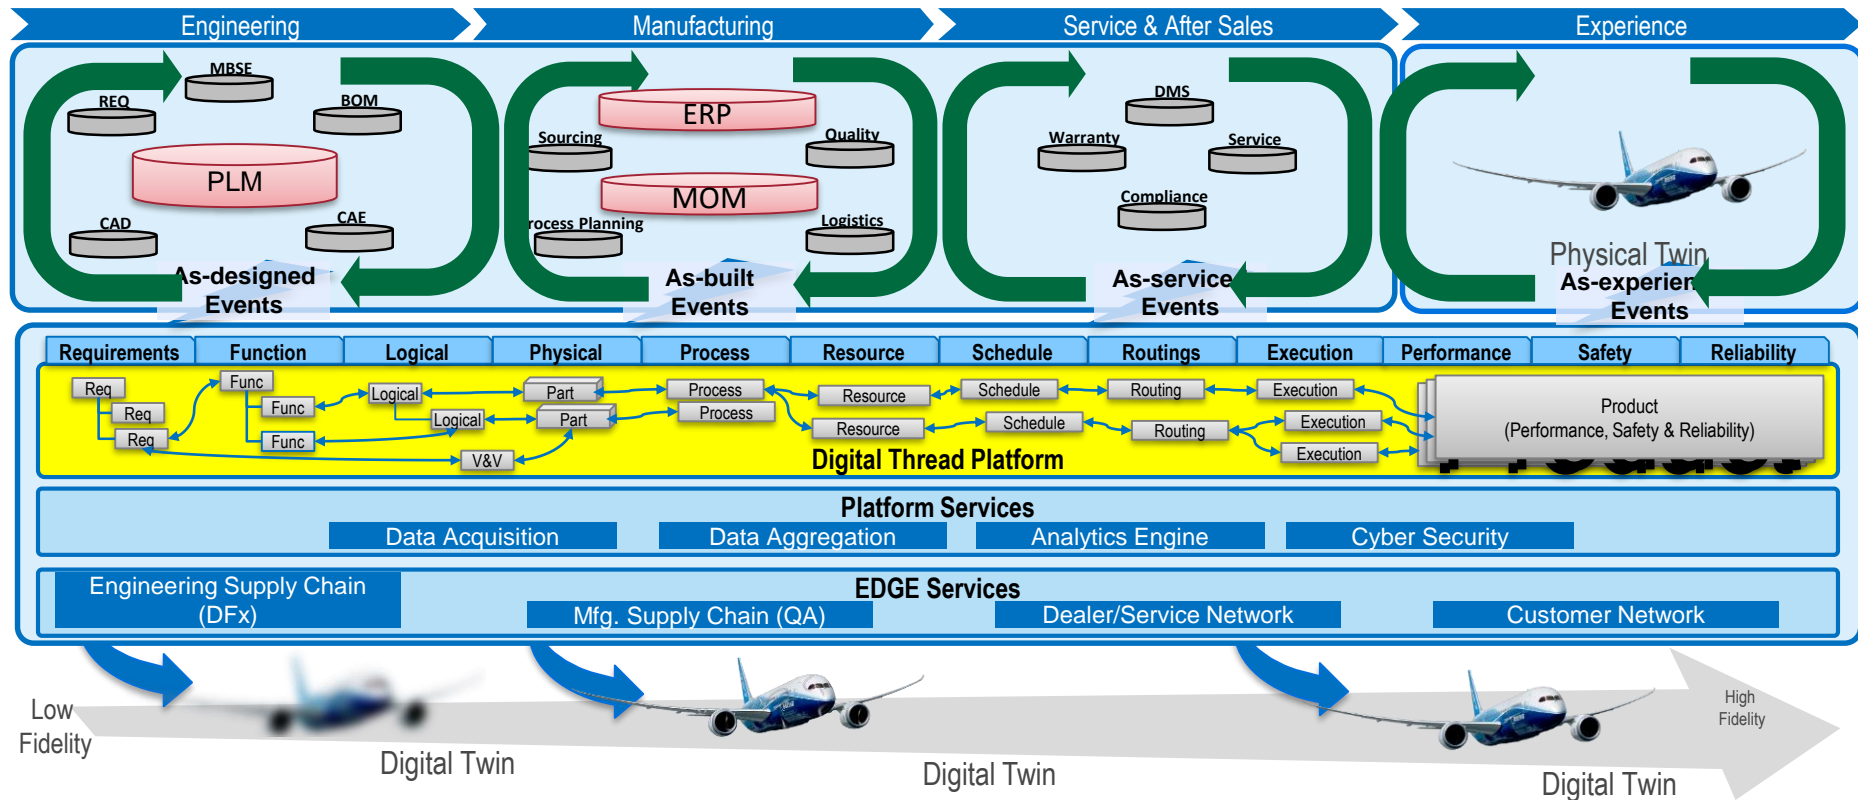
Engineering
Manufacturing
Service & After Sales
Experience

MBSE
REQ
BOM
PLM
CAD
CAE
As-designed Events

ERP
Sourcing
Quality
MOM
rocess Planning
Logistics
As-built Events

DMS
Warranty
Service
Compliance
As-service Events

Physical Twin
As-experien
Events

| Requirements | Function | Logical | Physical | Process | Resource | Schedule | Routings | Execution | Performance | Safety | Reliability |
|---|---|---|---|---|---|---|---|---|---|---|---|

Req
Req
Req
Func
Func
Func
Logical
Logical
Part
Part
V&V
Process
Process
Resource
Resource
Schedule
Schedule
Routing
Routing
Execution
Execution
Execution
Product
(Performance, Safety & Reliability)
Digital Thread Platform

Platform Services
Data Acquisition
Data Aggregation
Analytics Engine
Cyber Security

Engineering Supply Chain (DFx)
EDGE Services
Mfg. Supply Chain (QA)
Dealer/Service Network
Customer Network

Low Fidelity
Digital Twin
Digital Twin
High Fidelity
Digital Twin